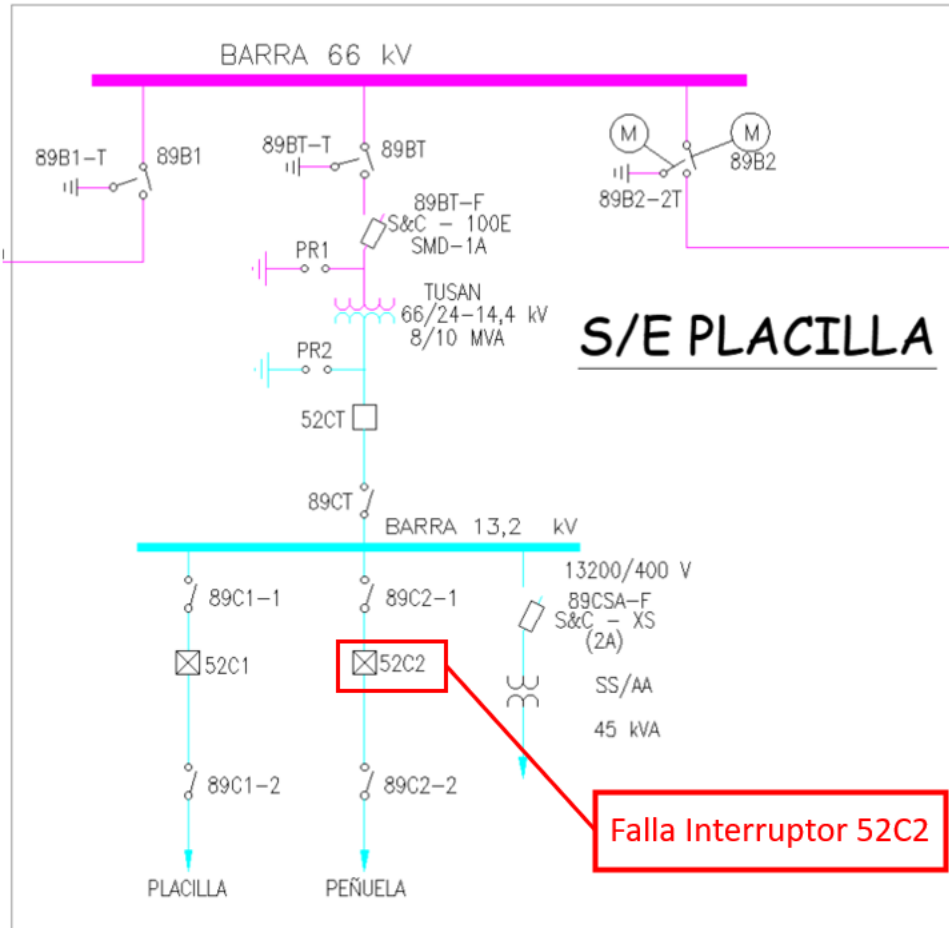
BARRA 66 kV

89B1-T
89B1

89BT-T
89BT

M
M
89B2
89B2-2T

89BT-F
S&C - 100E
SMD-1A

PR1

TUSAN
66/24-14,4 kV
8/10 MVA

S/E PLACILLA

PR2

52CT

89CT

BARRA 13,2 kV

13200/400 V
89CSA-F
S&C - XS
(2A)

SS/AA

45 kVA

89C1-1
52C1
89C1-2

89C2-1
52C2
89C2-2

Falla Interruptor 52C2

PLACILLA
PEÑUELA